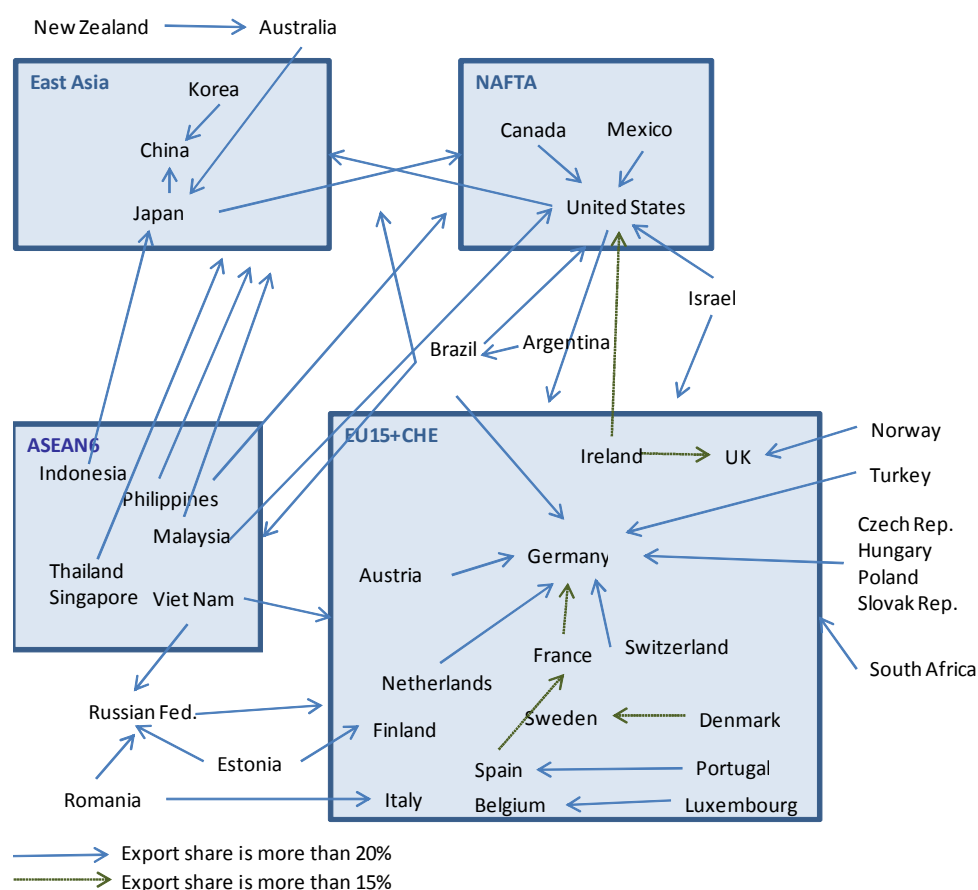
New Zealand Australia

East Asia
Korea
China
Japan

NAFTA
Canada Mexico
United States

Israel

Brazil Argentina

ASEAN6
Indonesia
Philippines
Malaysia
Thailand
Singapore
Viet Nam

EU15+CHE
Ireland UK
Austria
Germany
Netherlands
France
Switzerland
Finland
Sweden
Spain
Italy
Belgium

Norway
Turkey
Czech Rep.
Hungary
Poland
Slovak Rep.
South Africa
Denmark
Portugal
Luxembourg

Russian Fed.
Estonia
Romania

Export share is more than 20%
Export share is more than 15%